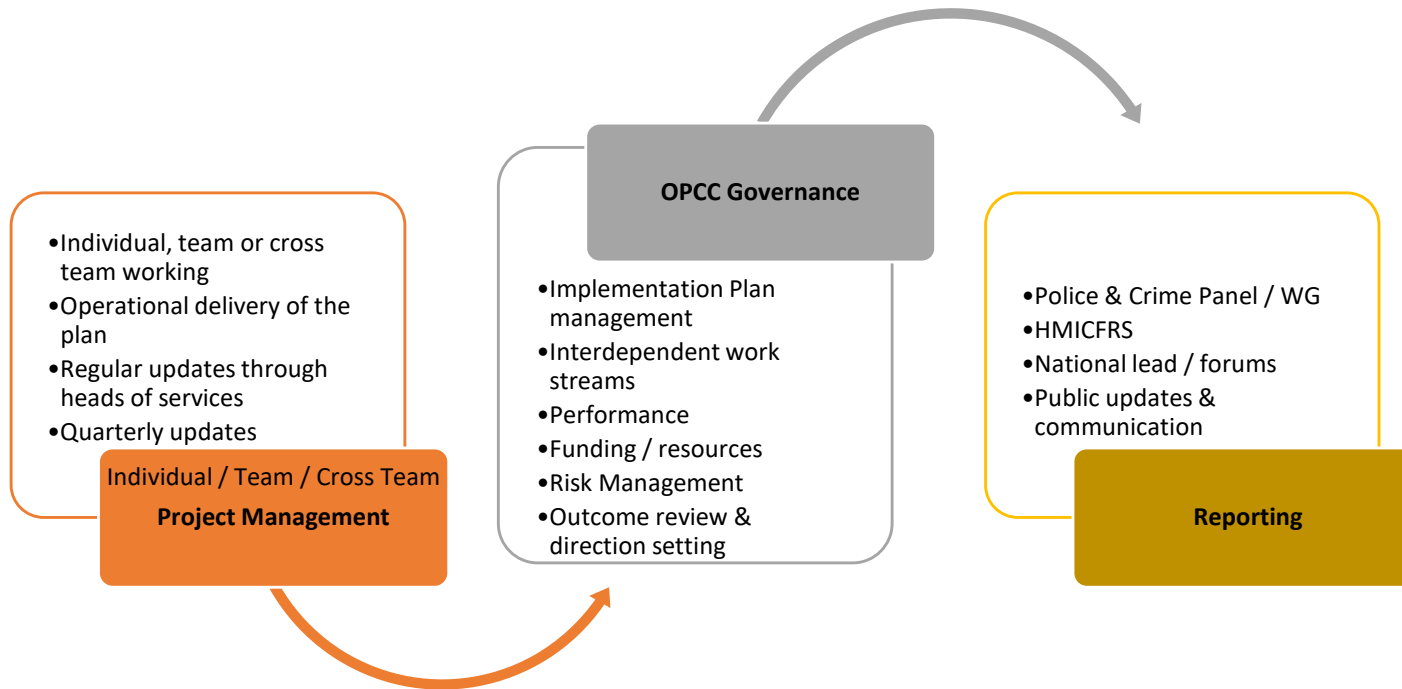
•Individual, team or cross team working
•Operational delivery of the plan
•Regular updates through heads of services
•Quarterly updates

Individual / Team / Cross Team
**Project Management**

**OPCC Governance**

•Implementation Plan management
•Interdependent work streams
•Performance
•Funding / resources
•Risk Management
•Outcome review & direction setting

•Police & Crime Panel / WG
•HMICFRS
•National lead / forums
•Public updates & communication

**Reporting**